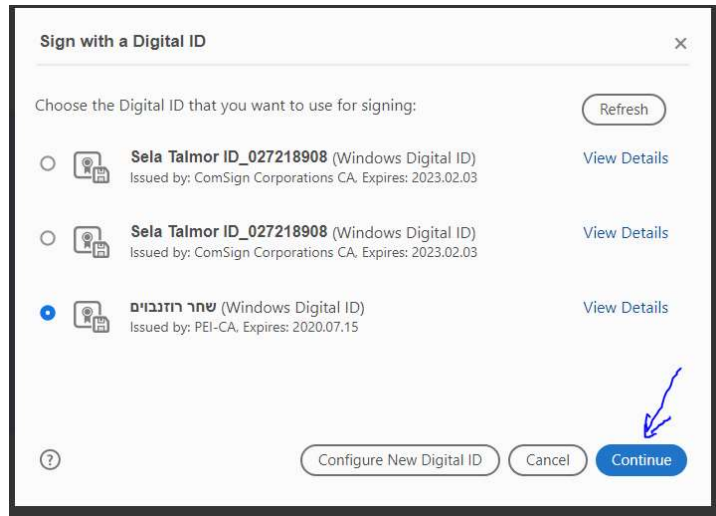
Sign with a Digital ID

×

Choose the Digital ID that you want to use for signing:

Refresh

Sela Talmor ID_027218908 (Windows Digital ID)
Issued by: ComSign Corporations CA, Expires: 2023.02.03

View Details

Sela Talmor ID_027218908 (Windows Digital ID)
Issued by: ComSign Corporations CA, Expires: 2023.02.03

View Details

שחר רוזנבוים (Windows Digital ID)
Issued by: PEI-CA, Expires: 2020.07.15

View Details

?

Configure New Digital ID

Cancel

Continue